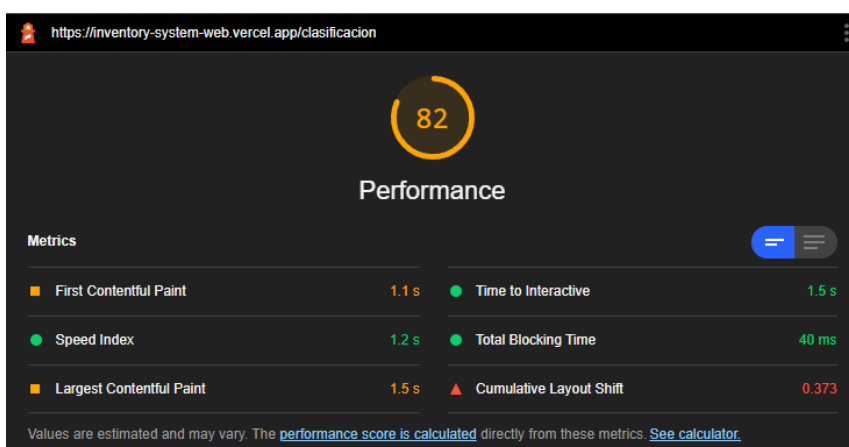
https://inventory-system-web.vercel.app/clasificacion

82

Performance

Metrics

| | |
|---|---|
| First Contentful Paint 1.1 s | Time to Interactive 1.5 s |
| Speed Index 1.2 s | Total Blocking Time 40 ms |
| Largest Contentful Paint 1.5 s | Cumulative Layout Shift 0.373 |

Values are estimated and may vary. The performance score is calculated directly from these metrics. See calculator.